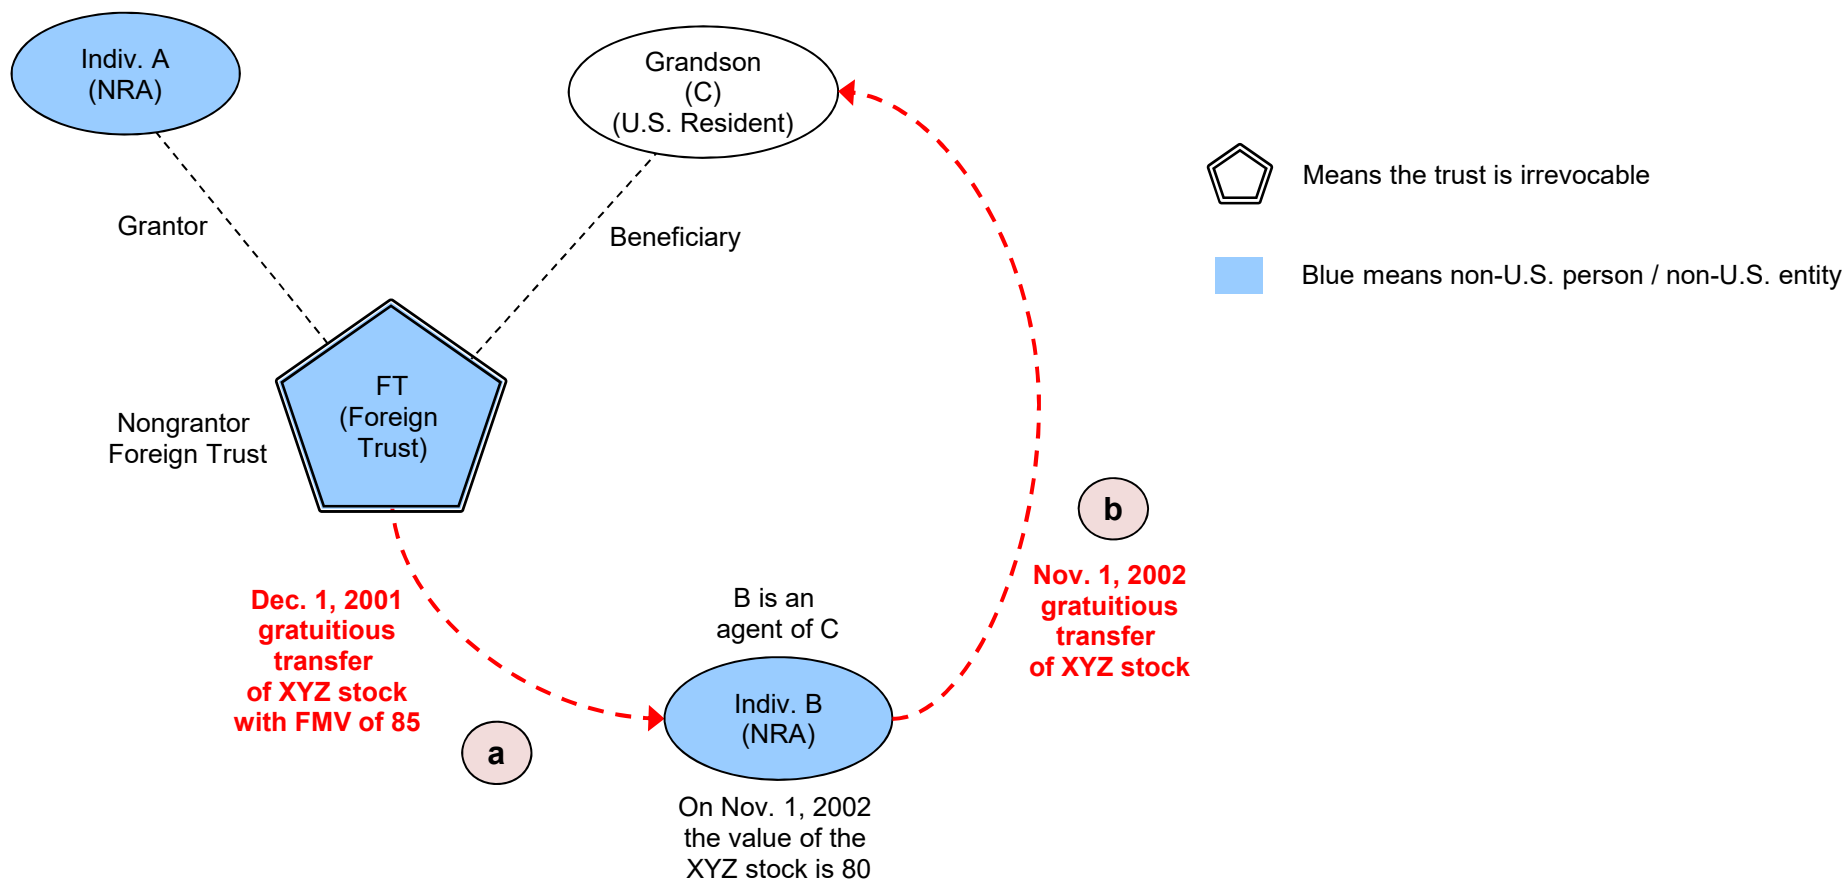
Indiv. A
(NRA)

Grandson
(C)
(U.S. Resident)

Means the trust is irrevocable

Blue means non-U.S. person / non-U.S. entity

Grantor

Beneficiary

FT
(Foreign
Trust)

Nongrantor
Foreign Trust

b

Nov. 1, 2002
gratuitious
transfer
of XYZ stock

Dec. 1, 2001
gratuitious
transfer
of XYZ stock
with FMV of 85

B is an
agent of C

Indiv. B
(NRA)

a

On Nov. 1, 2002
the value of the
XYZ stock is 80